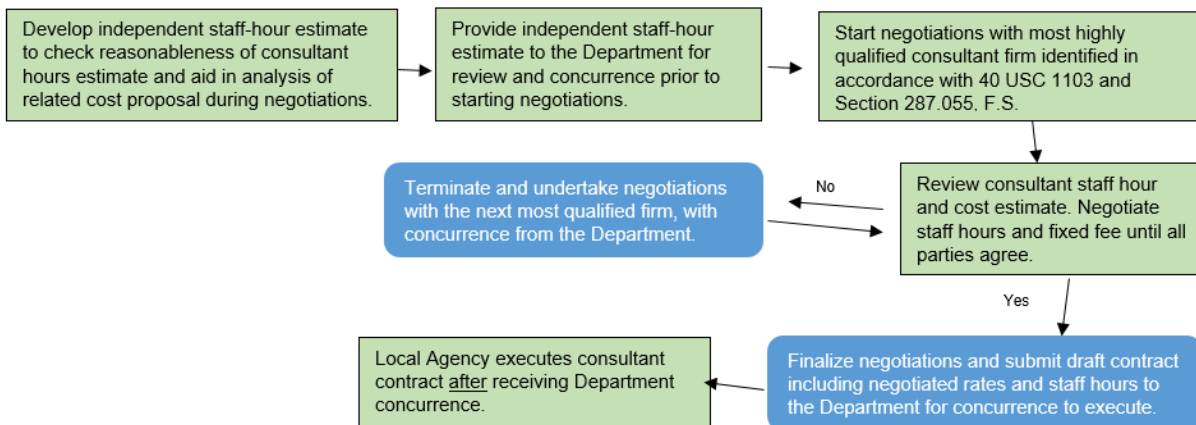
Develop independent staff-hour estimate to check reasonableness of consultant hours estimate and aid in analysis of related cost proposal during negotiations.

Provide independent staff-hour estimate to the Department for review and concurrence prior to starting negotiations.

Start negotiations with most highly qualified consultant firm identified in accordance with 40 USC 1103 and Section 287.055, F.S.

Review consultant staff hour and cost estimate. Negotiate staff hours and fixed fee until all parties agree.

No

Terminate and undertake negotiations with the next most qualified firm, with concurrence from the Department.

Yes

Finalize negotiations and submit draft contract including negotiated rates and staff hours to the Department for concurrence to execute.

Local Agency executes consultant contract after receiving Department concurrence.